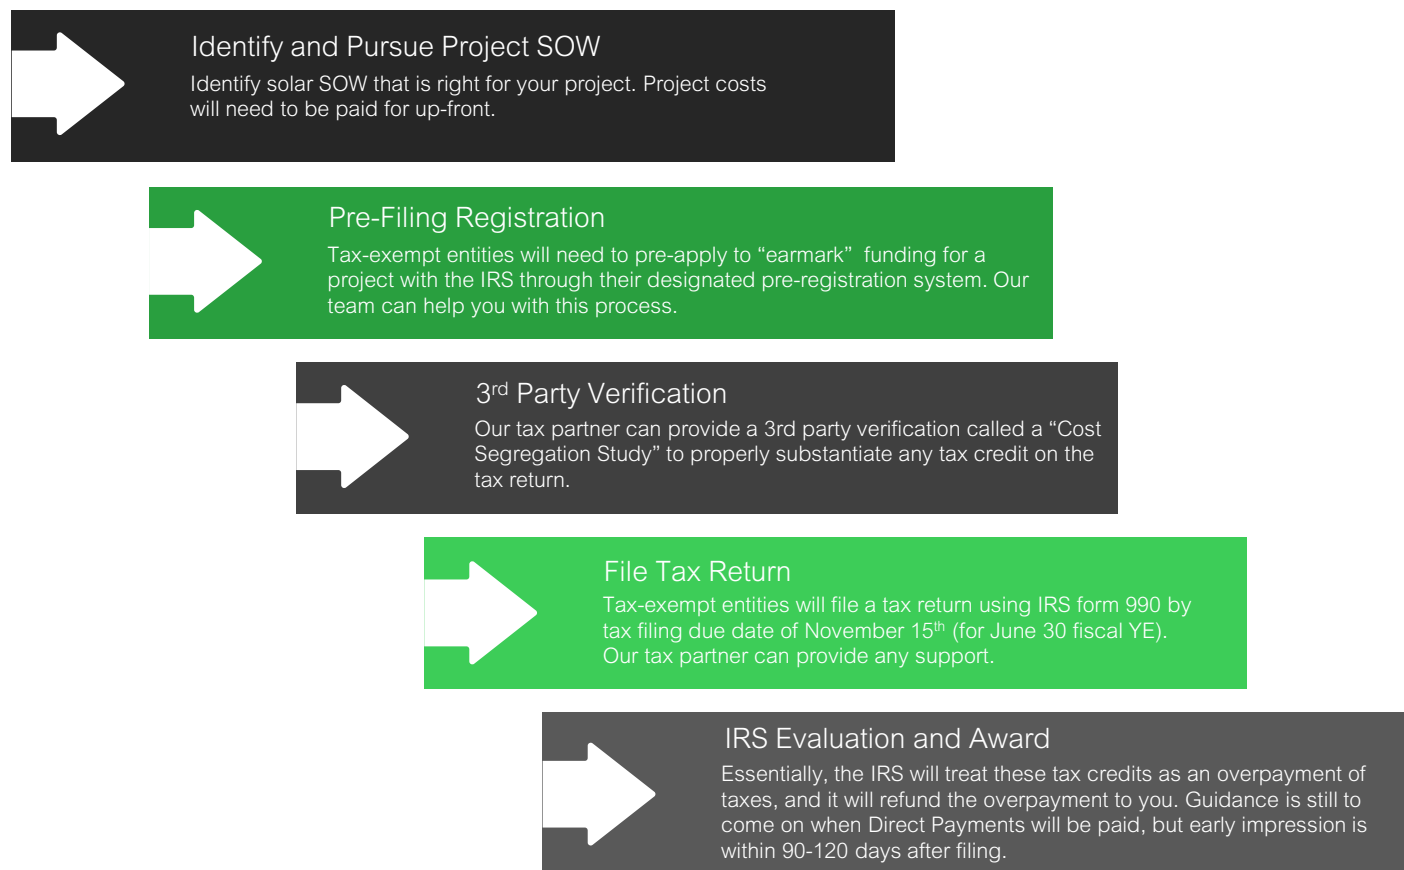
Identify and Pursue Project SOW

Identify solar SOW that is right for your project. Project costs will need to be paid for up-front.

Pre-Filing Registration

Tax-exempt entities will need to pre-apply to “earmark” funding for a project with the IRS through their designated pre-registration system. Our team can help you with this process.

3$^{rd}$ Party Verification

Our tax partner can provide a 3rd party verification called a “Cost Segregation Study” to properly substantiate any tax credit on the tax return.

File Tax Return

Tax-exempt entities will file a tax return using IRS form 990 by tax filing due date of November 15$^{th}$ (for June 30 fiscal YE). Our tax partner can provide any support.

IRS Evaluation and Award

Essentially, the IRS will treat these tax credits as an overpayment of taxes, and it will refund the overpayment to you. Guidance is still to come on when Direct Payments will be paid, but early impression is within 90-120 days after filing.